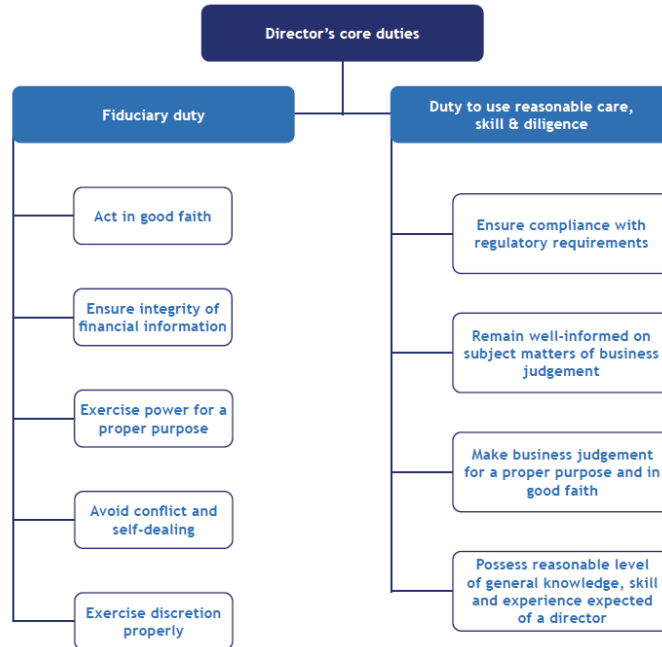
Director’s core duties

Fiduciary duty

Act in good faith

Ensure integrity of financial information

Exercise power for a proper purpose

Avoid conflict and self-dealing

Exercise discretion properly

Duty to use reasonable care, skill & diligence

Ensure compliance with regulatory requirements

Remain well-informed on subject matters of business judgement

Make business judgement for a proper purpose and in good faith

Possess reasonable level of general knowledge, skill and experience expected of a director